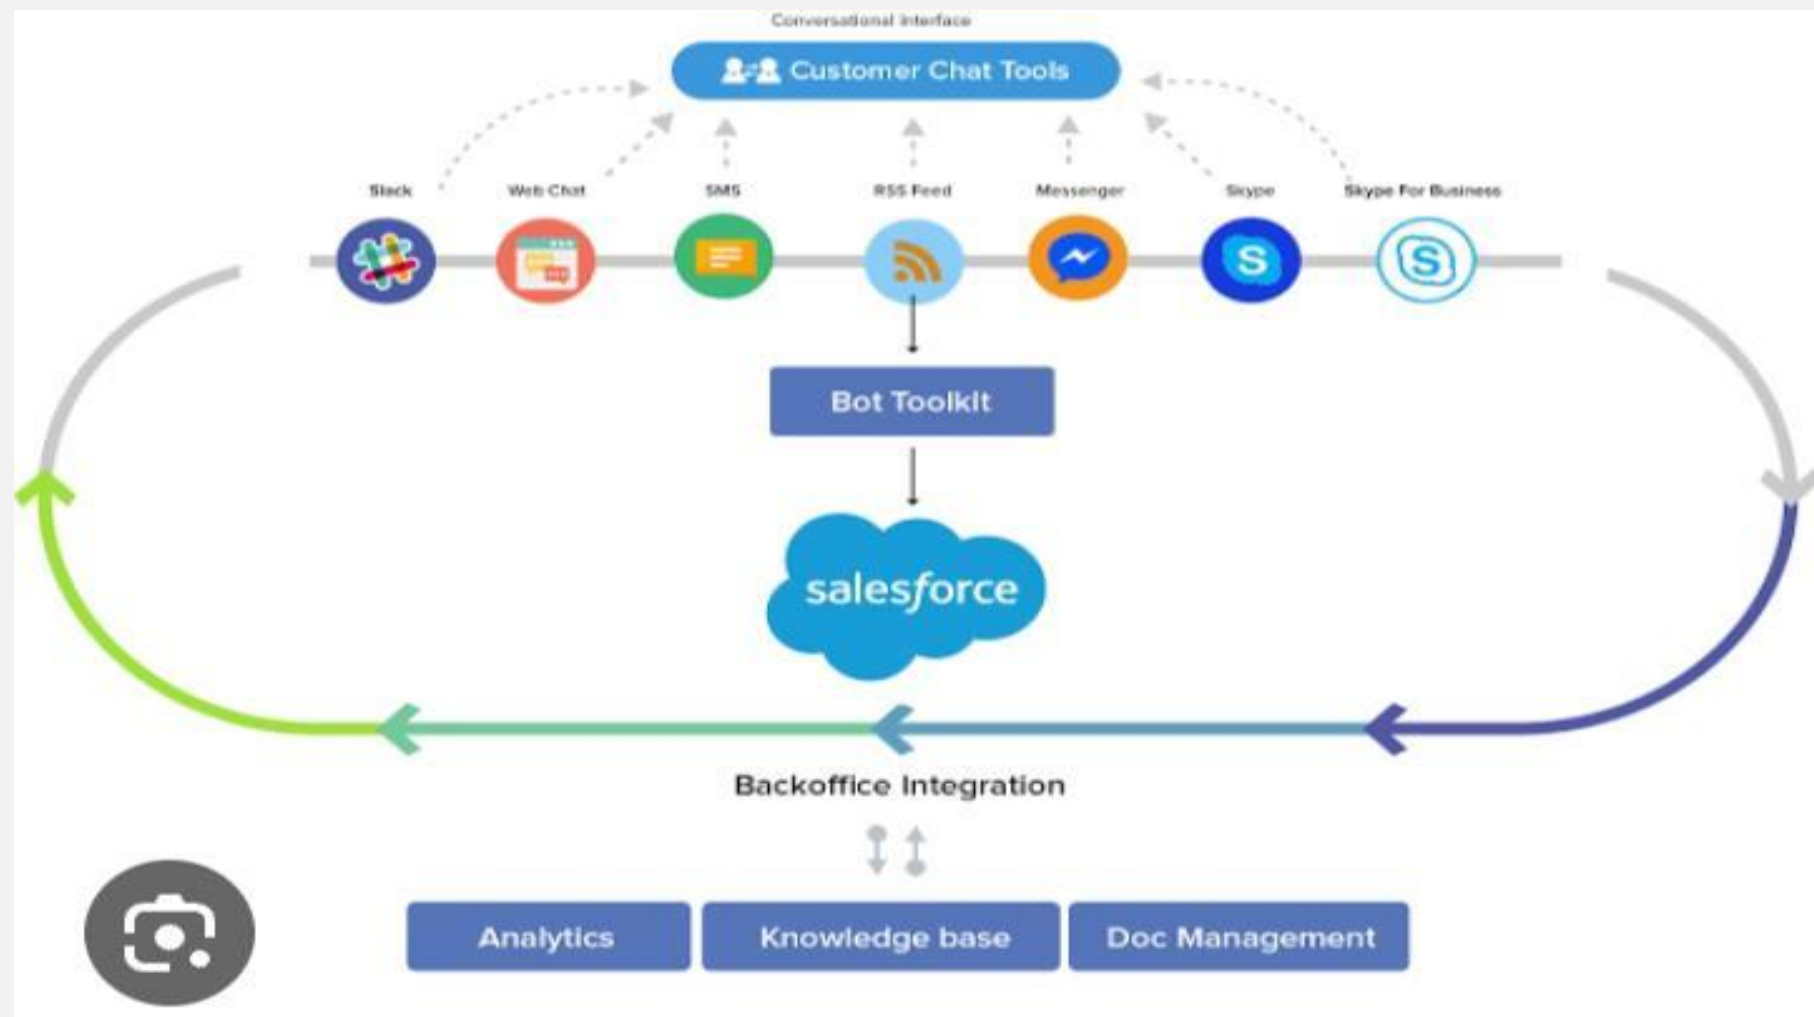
Conversational Interface

Customer Chat Tools

Slack

Web Chat

SMS

RSS Feed

Messenger

Skype

Skype For Business

Bot Toolkit

salesforce

Backoffice Integration

Analytics

Knowledge base

Doc Management